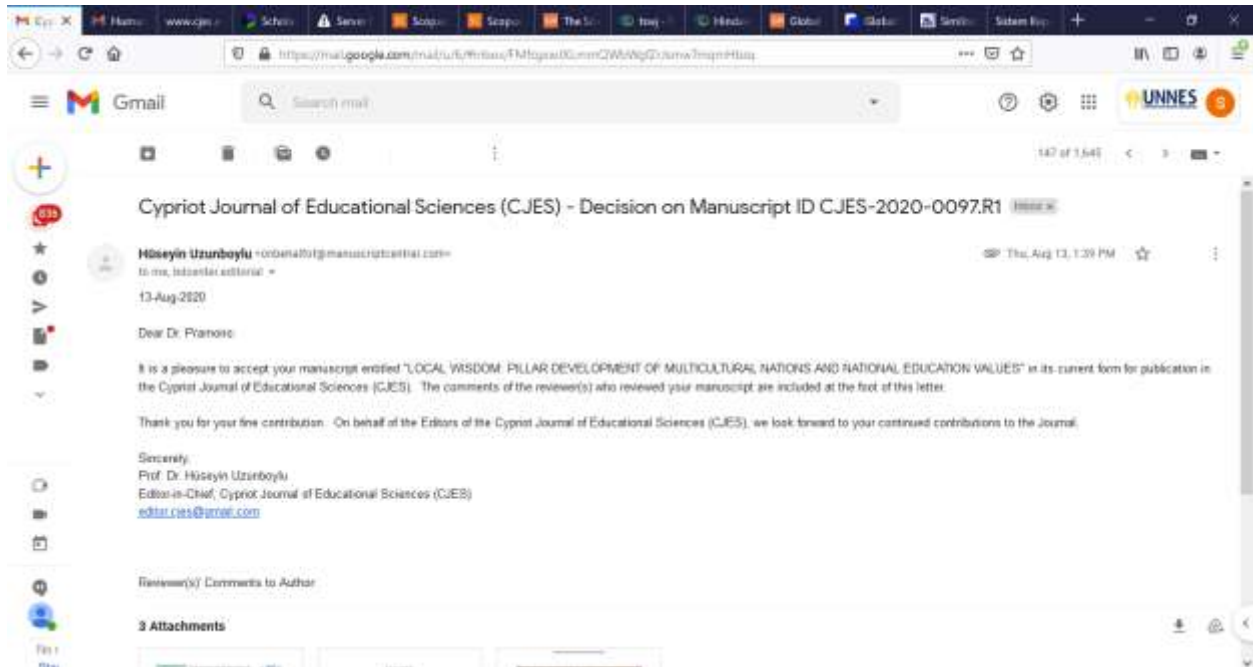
Gmail

Search mail

UNNES

147 of 1,645

Cypriot Journal of Educational Sciences (CJES) - Decision on Manuscript ID CJES-2020-0097.R1 Inbox x

Hüseyin Uzunboylu <onbehalfof@manuscriptcentral.com>
to me, bdcenter.editorial

Thu, Aug 13, 1:39 PM

13-Aug-2020

Dear Dr. Pramono:

It is a pleasure to accept your manuscript entitled "LOCAL WISDOM: PILLAR DEVELOPMENT OF MULTICULTURAL NATIONS AND NATIONAL EDUCATION VALUES" in its current form for publication in the Cypriot Journal of Educational Sciences (CJES). The comments of the reviewer(s) who reviewed your manuscript are included at the foot of this letter.

Thank you for your fine contribution. On behalf of the Editors of the Cypriot Journal of Educational Sciences (CJES), we look forward to your continued contributions to the Journal.

Sincerely,
Prof. Dr. Hüseyin Uzunboylu
Editor-in-Chief, Cypriot Journal of Educational Sciences (CJES)
editor.cjes@gmail.com

Reviewer(s)' Comments to Author:

3 Attachments